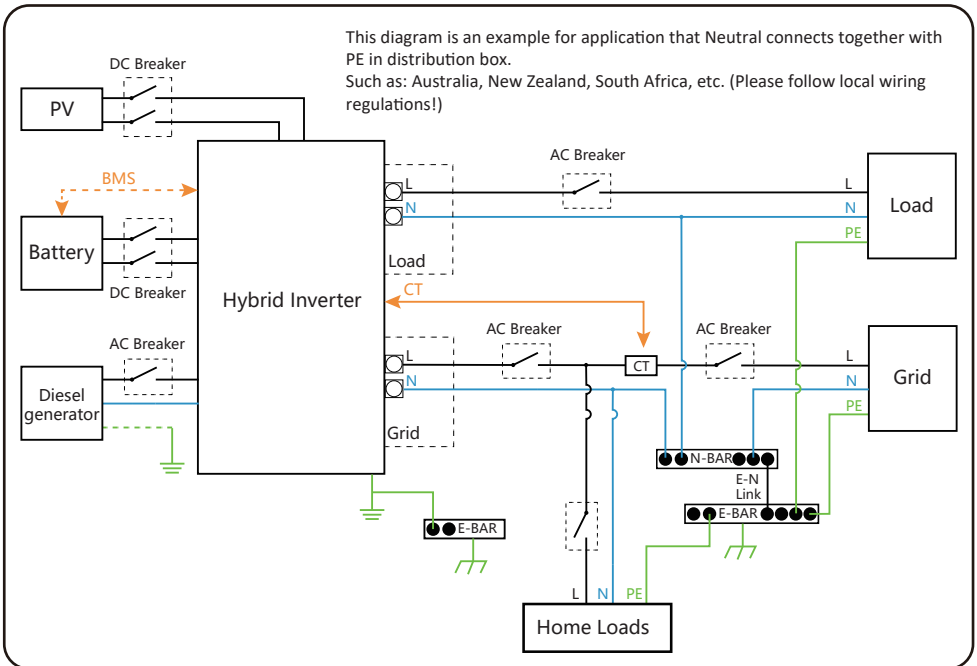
This diagram is an example for application that Neutral connects together with PE in distribution box.
Such as: Australia, New Zealand, South Africa, etc. (Please follow local wiring regulations!)

DC Breaker

PV

BMS

Battery

DC Breaker

AC Breaker

Diesel generator

Hybrid Inverter

L
N
Load

CT

L
N
Grid

AC Breaker

L
N
PE

Load

AC Breaker

CT

AC Breaker

L
N
PE

Grid

N-BAR

E-N Link

E-BAR

E-BAR

L
N
PE

Home Loads